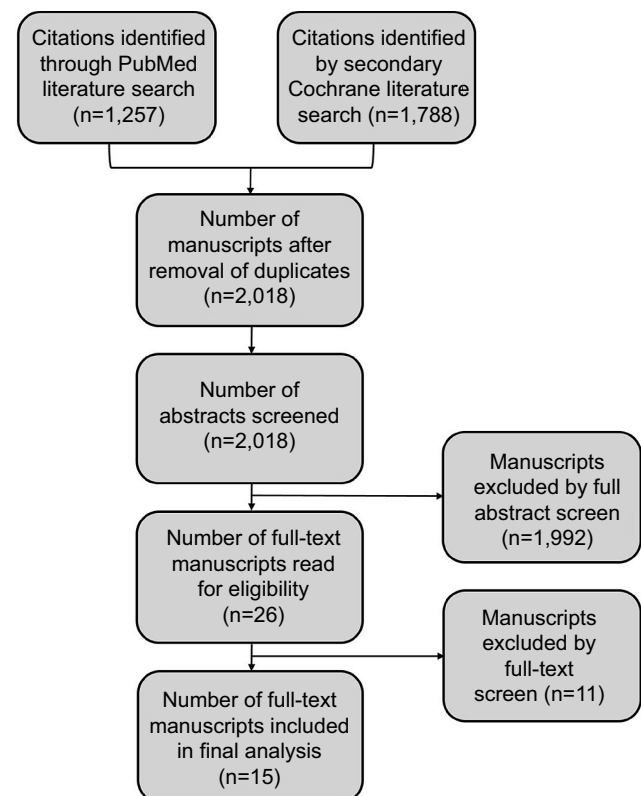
Citations identified through PubMed literature search (n=1,257)

Citations identified by secondary Cochrane literature search (n=1,788)

Number of manuscripts after removal of duplicates (n=2,018)

Number of abstracts screened (n=2,018)

Manuscripts excluded by full abstract screen (n=1,992)

Number of full-text manuscripts read for eligibility (n=26)

Manuscripts excluded by full-text screen (n=11)

Number of full-text manuscripts included in final analysis (n=15)